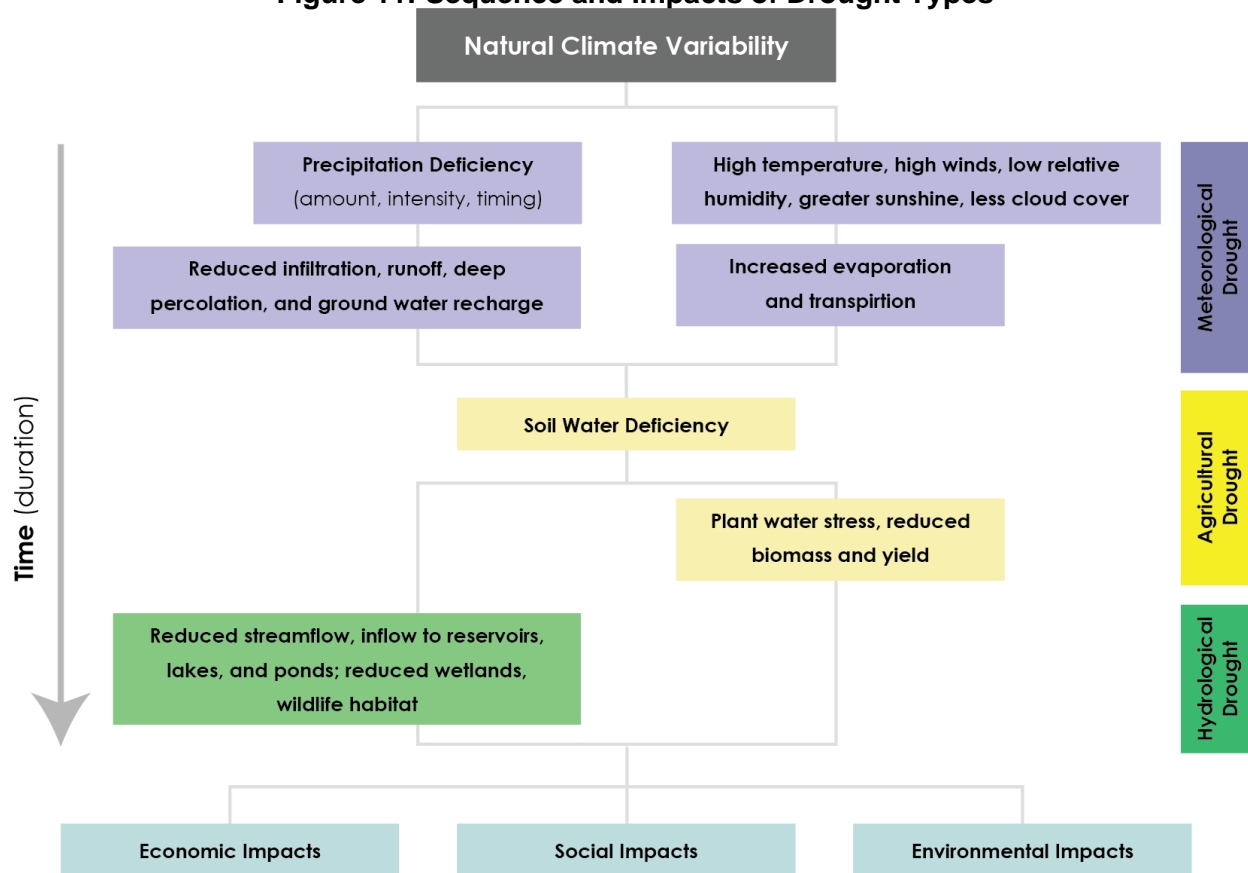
Figure 11: Sequence and Impacts of Drought Types

Natural Climate Variability

Precipitation Deficiency (amount, intensity, timing)

High temperature, high winds, low relative humidity, greater sunshine, less cloud cover

Reduced infiltration, runoff, deep percolation, and ground water recharge

Increased evaporation and transpirtion

Meteorological Drought

Time (duration)

Soil Water Deficiency

Agricultural Drought

Plant water stress, reduced biomass and yield

Reduced streamflow, inflow to reservoirs, lakes, and ponds; reduced wetlands, wildlife habitat

Hydrological Drought

Economic Impacts

Social Impacts

Environmental Impacts